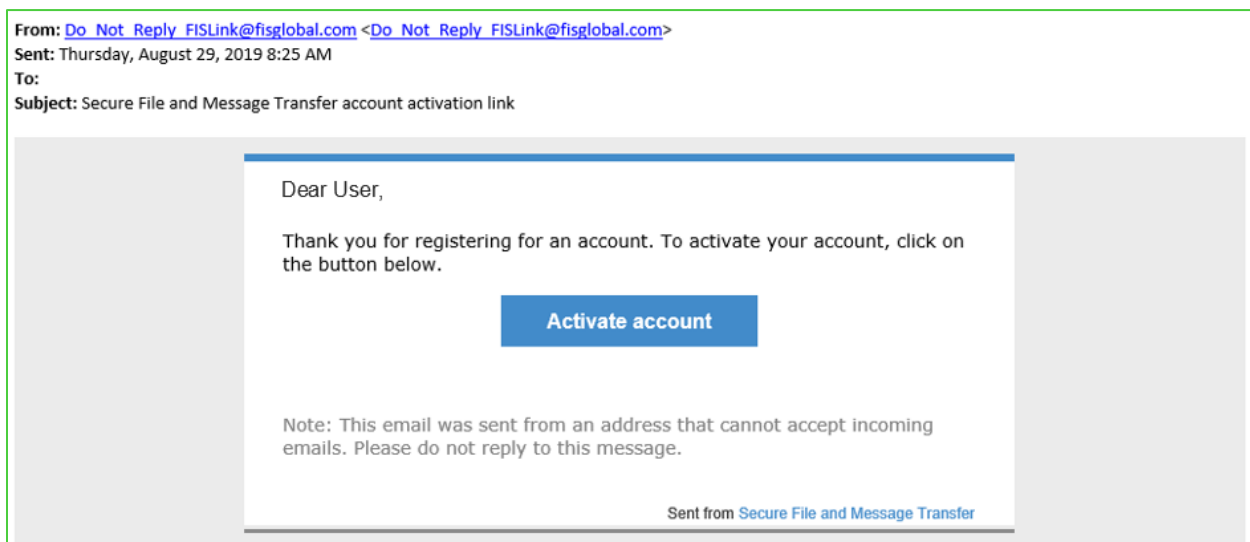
From: Do_Not_Reply_FISLink@fisglobal.com <Do_Not_Reply_FISLink@fisglobal.com>
Sent: Thursday, August 29, 2019 8:25 AM
To:
Subject: Secure File and Message Transfer account activation link

Dear User,

Thank you for registering for an account. To activate your account, click on the button below.

Activate account

Note: This email was sent from an address that cannot accept incoming emails. Please do not reply to this message.

Sent from Secure File and Message Transfer